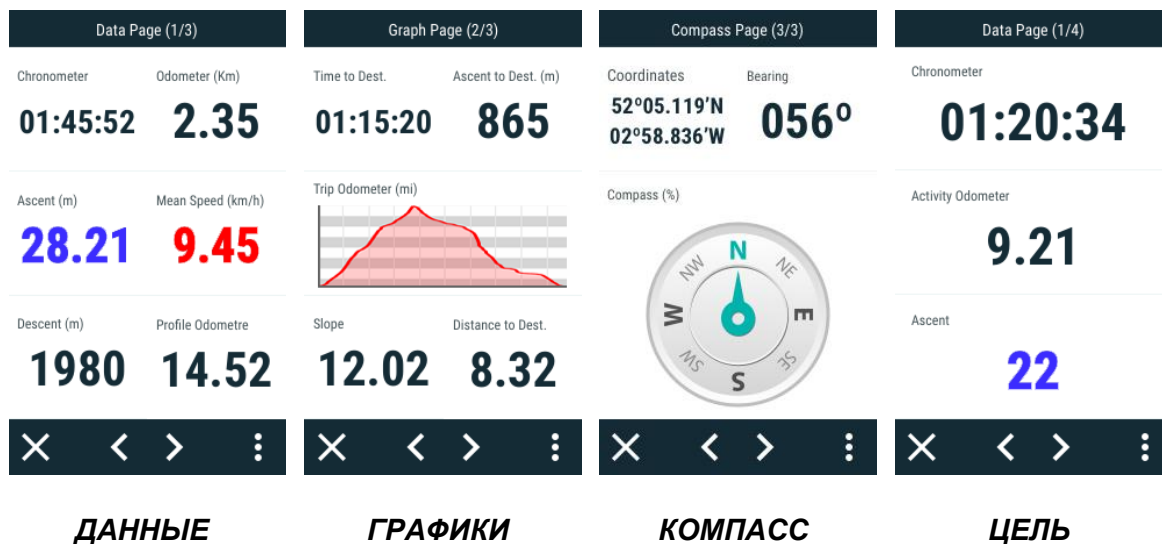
Data Page (1/3)

Chronometer
01:45:52

Odometer (Km)
2.35

Ascent (m)
28.21

Mean Speed (km/h)
9.45

Descent (m)
1980

Profile Odometre
14.52

Graph Page (2/3)

Time to Dest.
01:15:20

Ascent to Dest. (m)
865

Trip Odometer (mi)

Slope
12.02

Distance to Dest.
8.32

Compass Page (3/3)

Coordinates
52º05.119'N
02º58.836'W

Bearing
056º

Compass (%)

N
NE
E
SE
S
SW
W
NW

Data Page (1/4)

Chronometer
01:20:34

Activity Odometer
9.21

Ascent
22

ДАННЫЕ

ГРАФИКИ

КОМПАСС

ЦЕЛЬ